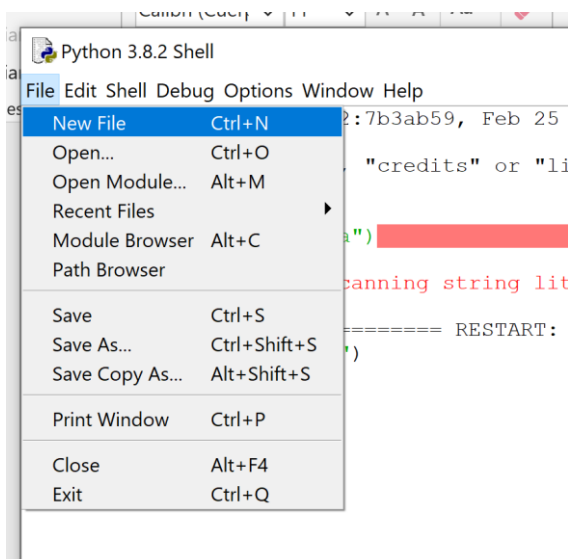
Python 3.8.2 Shell

File Edit Shell Debug Options Window Help

New File Ctrl+N
Open... Ctrl+O
Open Module... Alt+M
Recent Files
Module Browser Alt+C
Path Browser

Save Ctrl+S
Save As... Ctrl+Shift+S
Save Copy As... Alt+Shift+S

Print Window Ctrl+P

Close Alt+F4
Exit Ctrl+Q

2:7b3ab59, Feb 25
, "credits" or "li
a")
canning string lit
========= RESTART:
")